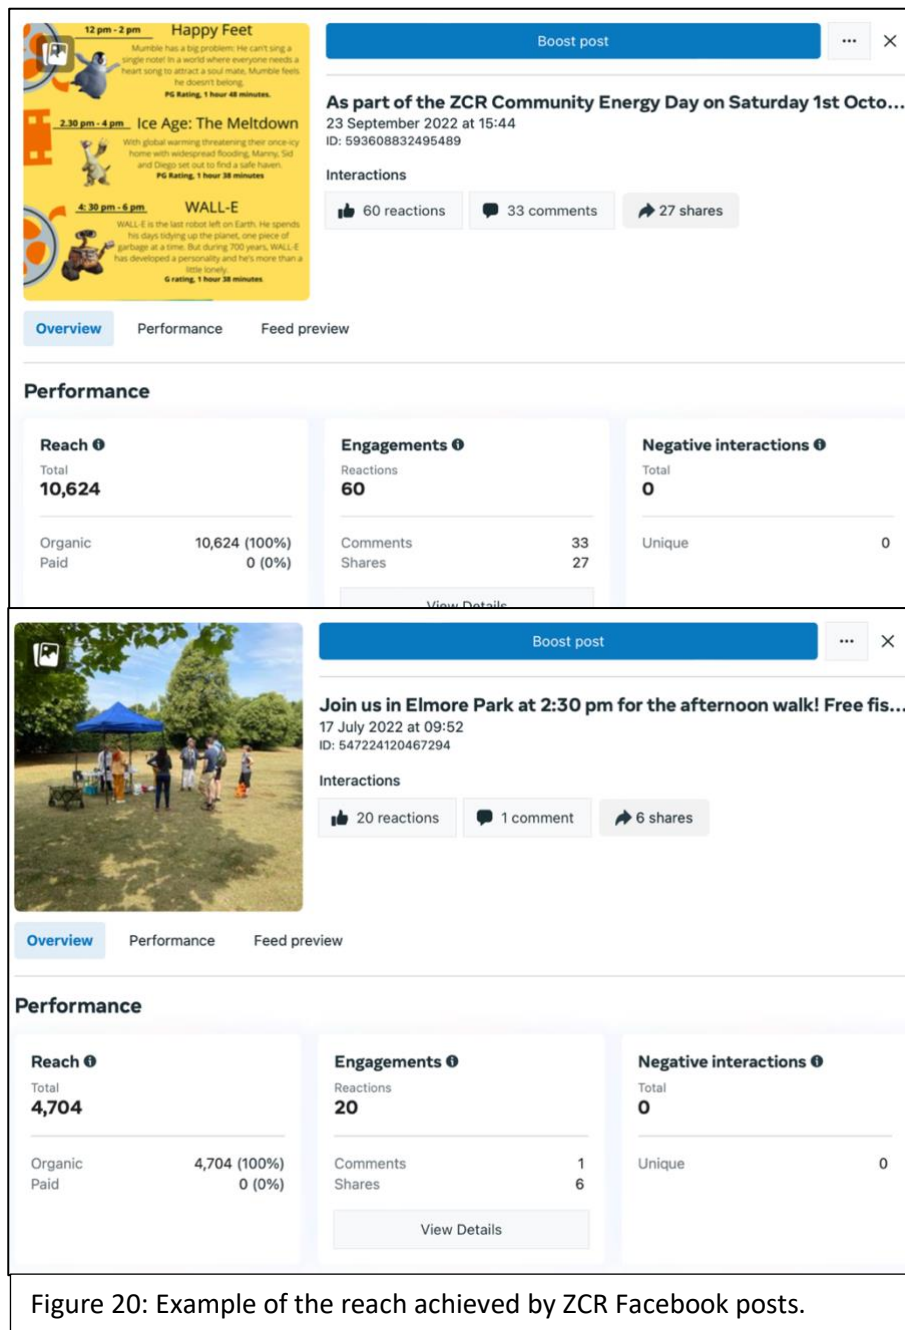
12 pm - 2 pm Happy Feet

Mumble has a big problem: He can't sing a single note! In a world where everyone needs a heart song to attract a soul mate, Mumble feels he doesn't belong.
PG Rating, 1 hour 48 minutes.

2.30 pm - 4 pm Ice Age: The Meltdown

With global warming threatening their once-icy home with widespread flooding, Manny, Sid and Diego set out to find a safe haven.
PG Rating, 1 hour 38 minutes

4: 30 pm - 6 pm WALL-E

WALL-E is the last robot left on Earth. He spends his days tidying up the planet, one piece of garbage at a time. But during 700 years, WALL-E has developed a personality and he's more than a little lonely.
G rating, 1 hour 38 minutes

Boost post

As part of the ZCR Community Energy Day on Saturday 1st Octo...
23 September 2022 at 15:44
ID: 593608832495489

Interactions

60 reactions 33 comments 27 shares

Overview Performance Feed preview

Performance

| Reach | | Engagements | | Negative interactions | |
|---|---|---|---|---|---|
| Total | | Reactions | | Total | |
| 10,624 | | 60 | | 0 | |
| Organic | 10,624 (100%) | Comments | 33 | Unique | 0 |
| Paid | 0 (0%) | Shares | 27 | | |

View Details

Boost post

Join us in Elmore Park at 2:30 pm for the afternoon walk! Free fis...
17 July 2022 at 09:52
ID: 547224120467294

Interactions

20 reactions 1 comment 6 shares

Overview Performance Feed preview

Performance

| Reach | | Engagements | | Negative interactions | |
|---|---|---|---|---|---|
| Total | | Reactions | | Total | |
| 4,704 | | 20 | | 0 | |
| Organic | 4,704 (100%) | Comments | 1 | Unique | 0 |
| Paid | 0 (0%) | Shares | 6 | | |

View Details

Figure 20: Example of the reach achieved by ZCR Facebook posts.